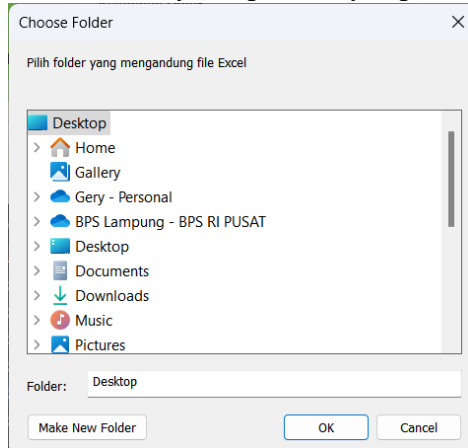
Choose Folder

Pilih folder yang mengandung file Excel

Desktop
Home
Gallery
Gery - Personal
BPS Lampung - BPS RI PUSAT
Desktop
Documents
Downloads
Music
Pictures

Folder: Desktop

Make New Folder
OK
Cancel